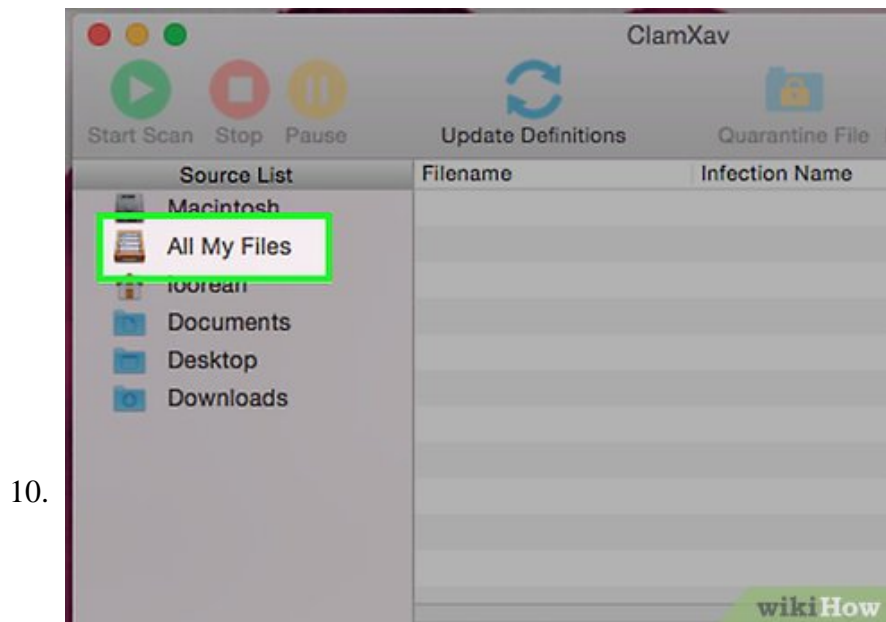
ClamXav

Start Scan Stop Pause

Update Definitions

Quarantine File

Source List

Macintosh

All My Files

foorean

Documents

Desktop

Downloads

| Filename | Infection Name |
|---|---|

10.

wikiHow